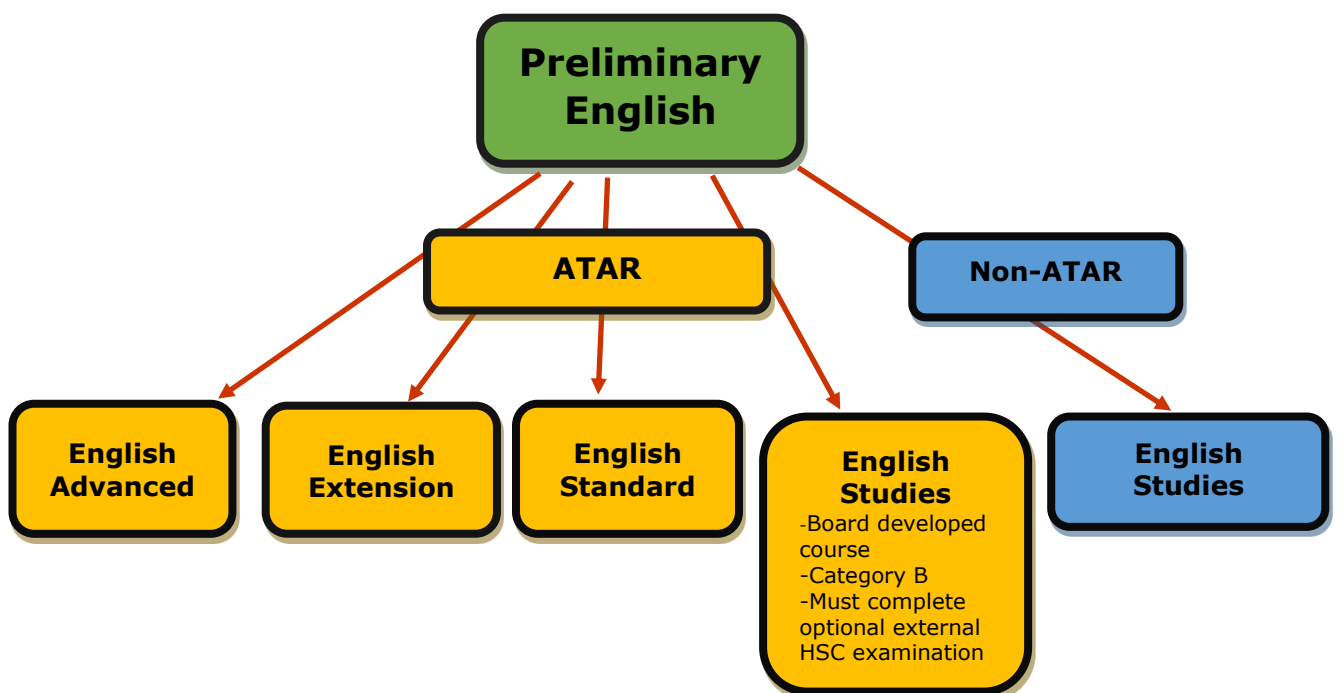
Preliminary English

ATAR

Non-ATAR

English Advanced

English Extension

English Standard

English Studies
-Board developed course
-Category B
-Must complete optional external HSC examination

English Studies